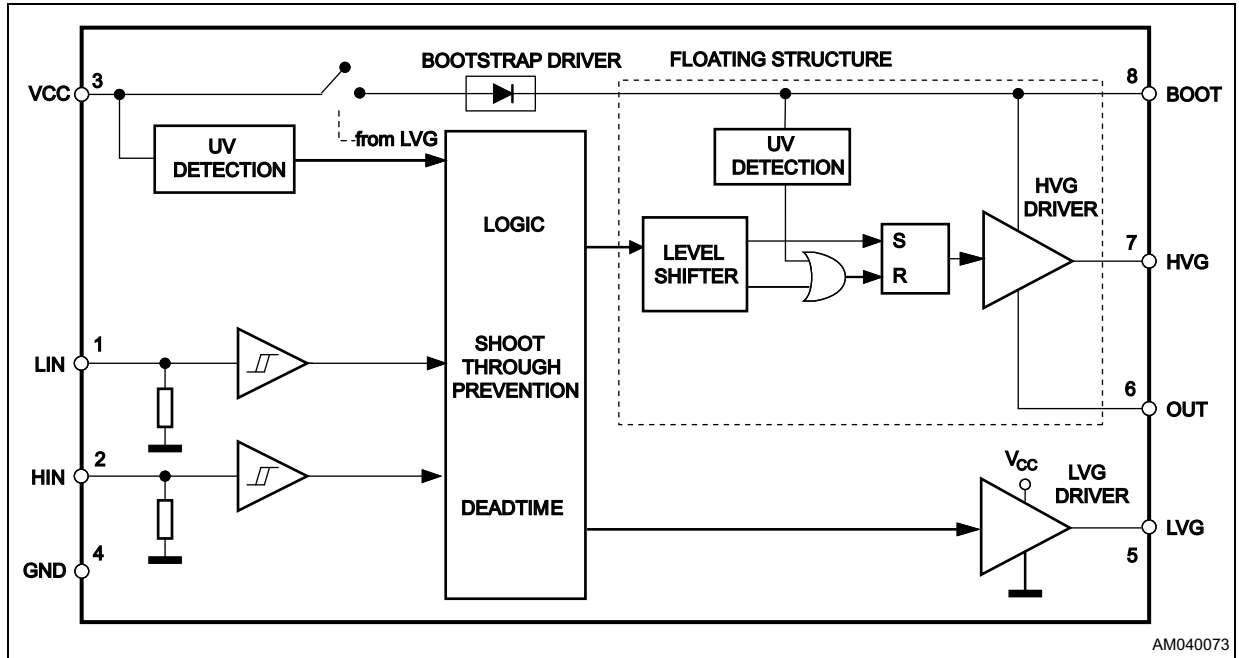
BOOTSTRAP DRIVER

FLOATING STRUCTURE

VCC

3

8

BOOT

from LVG

UV DETECTION

UV DETECTION

HVG DRIVER

LOGIC

LEVEL SHIFTER

S

R

7

HVG

LIN

1

SHOOT THROUGH PREVENTION

6

OUT

HIN

2

$V_{CC}$

LVG DRIVER

DEADTIME

LVG

GND

4

5

AM040073